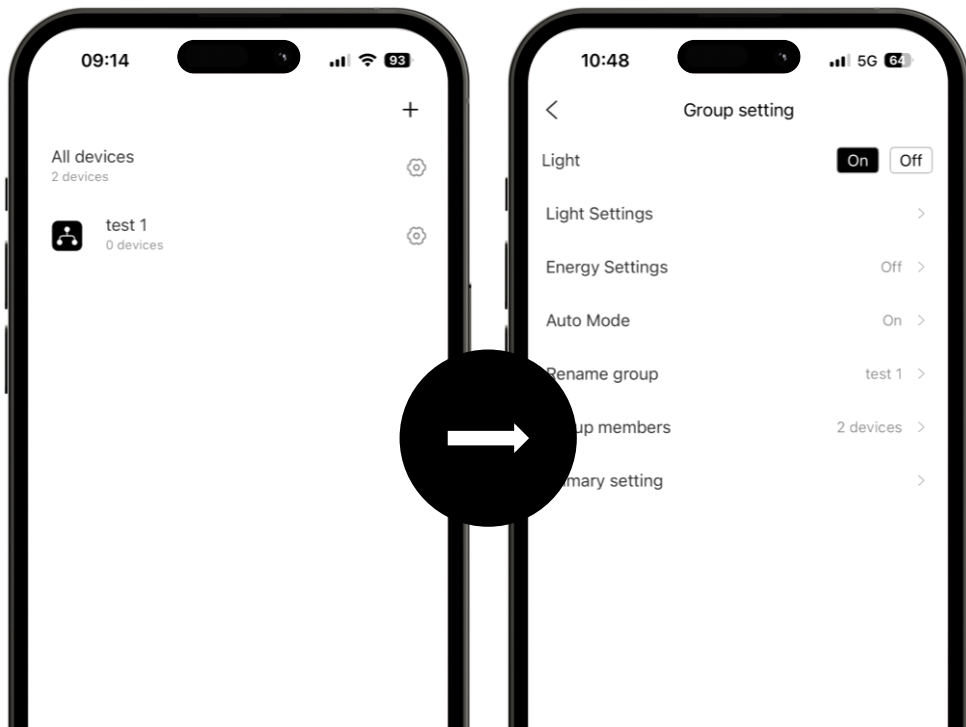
09:14

93

+

All devices
2 devices

test 1
0 devices

10:48

5G 64

<

Group setting

Light

On

Off

Light Settings

>

Energy Settings

Off >

Auto Mode

On >

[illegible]ename group

test 1 >

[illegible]up members

2 devices >

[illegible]mary setting

>